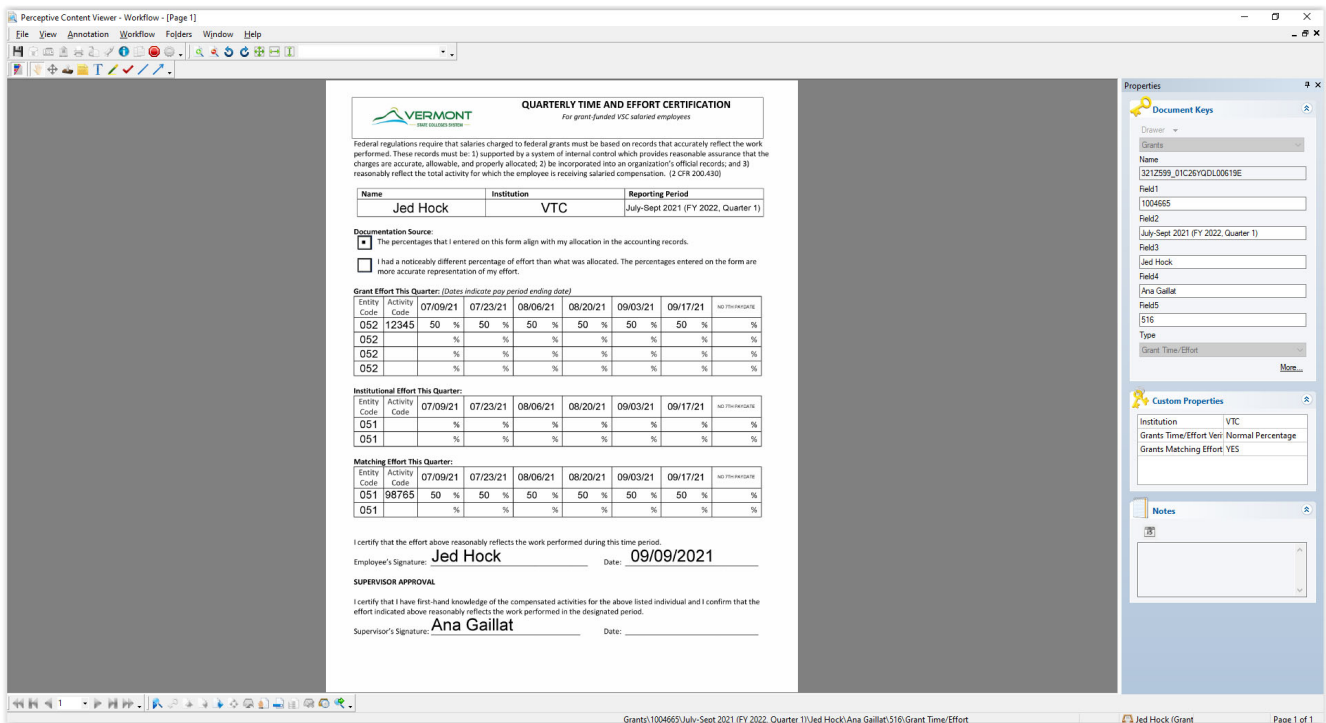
Perceptive Content Viewer - Workflow - [Page 1]

File View Annotation Workflow Folders Window Help

VERMONT
STATE COLLEGES SYSTEM

QUARTERLY TIME AND EFFORT CERTIFICATION
For grant-funded VSC salaried employees

Federal regulations require that salaries charged to federal grants must be based on records that accurately reflect the work performed. These records must be: 1) supported by a system of internal control which provides reasonable assurance that the charges are accurate, allowable, and properly allocated; 2) be incorporated into an organization's official records; and 3) reasonably reflect the total activity for which the employee is receiving salaried compensation. (2 CFR 200.430)

| Name | Institution | Reporting Period |
|---|---|---|
| Jed Hock | VTC | July-Sept 2021 (FY 2022, Quarter 1) |

Documentation Source:
The percentages that I entered on this form align with my allocation in the accounting records.

I had a noticeably different percentage of effort than what was allocated. The percentages entered on the form are more accurate representation of my effort.

Grant Effort This Quarter: (Dates indicate pay period ending date)

| Entity Code | Activity Code | 07/09/21 | 07/23/21 | 08/06/21 | 08/20/21 | 09/03/21 | 09/17/21 | NO 7TH PAYDATE |
|---|---|---|---|---|---|---|---|---|
| 052 | 12345 | 50 % | 50 % | 50 % | 50 % | 50 % | 50 % | % |
| 052 | | % | % | % | % | % | % | % |
| 052 | | % | % | % | % | % | % | % |
| 052 | | % | % | % | % | % | % | % |

Institutional Effort This Quarter:

| Entity Code | Activity Code | 07/09/21 | 07/23/21 | 08/06/21 | 08/20/21 | 09/03/21 | 09/17/21 | NO 7TH PAYDATE |
|---|---|---|---|---|---|---|---|---|
| 051 | | % | % | % | % | % | % | % |
| 051 | | % | % | % | % | % | % | % |

Matching Effort This Quarter:

| Entity Code | Activity Code | 07/09/21 | 07/23/21 | 08/06/21 | 08/20/21 | 09/03/21 | 09/17/21 | NO 7TH PAYDATE |
|---|---|---|---|---|---|---|---|---|
| 051 | 98765 | 50 % | 50 % | 50 % | 50 % | 50 % | 50 % | % |
| 051 | | % | % | % | % | % | % | % |

I certify that the effort above reasonably reflects the work performed during this time period.

Employee's Signature: Jed Hock Date: 09/09/2021

SUPERVISOR APPROVAL

I certify that I have first-hand knowledge of the compensated activities for the above listed individual and I confirm that the effort indicated above reasonably reflects the work performed in the designated period.

Supervisor's Signature: Ana Gaillat Date:

Properties

Document Keys
Drawer
Grants
Name
321Z599_01C26YQDL00619E
Field1
1004665
Field2
July-Sept 2021 (FY 2022, Quarter 1)
Field3
Jed Hock
Field4
Ana Gaillat
Field5
516
Type
Grant Time/Effort
More...

Custom Properties

| Institution | VTC |
|---|---|
| Grants Time/Effort Veri | Normal Percentage |
| Grants Matching Effort | YES |

Notes

1

Grants\1004665\July-Sept 2021 (FY 2022, Quarter 1)\Jed Hock\Ana Gaillat\516\Grant Time/Effort
Jed Hock (Grant
Page 1 of 1